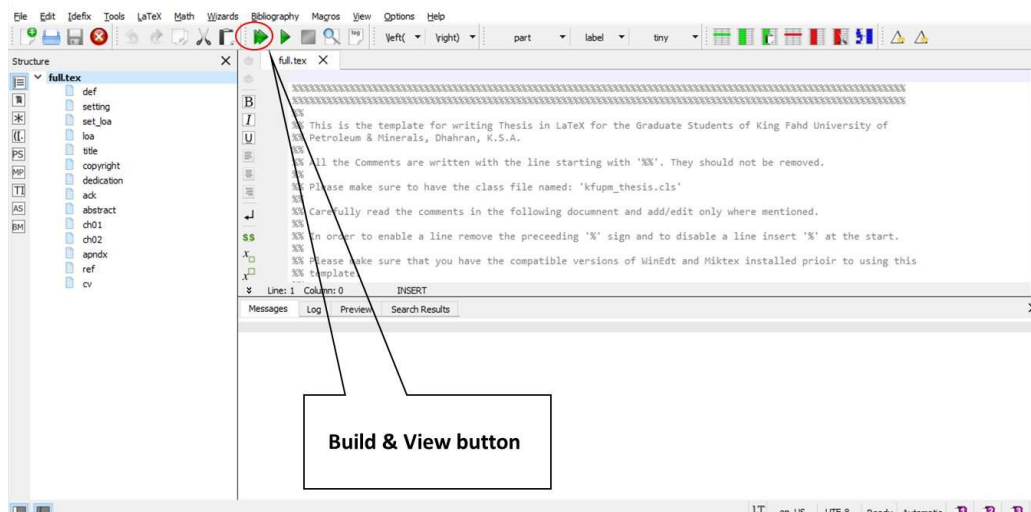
File Edit Idefix Tools LaTeX Math Wizards Bibliography Macros View Options Help

\left( \right) part label tiny

Structure
full.tex
def
setting
set_loa
loa
title
copyright
dedication
ack
abstract
ch01
ch02
apndx
ref
cv

full.tex

%%%%%%%%%%%%%%%%%%%%%%%%%%%%%%%%%%%%%%%%%%%%%%%%%%%%%%%%%%%%%%%%%%%%%%%%%%%%%%%%%%%%%%%%%%%%%%%%%%%%%%%%
%%%%%%%%%%%%%%%%%%%%%%%%%%%%%%%%%%%%%%%%%%%%%%%%%%%%%%%%%%%%%%%%%%%%%%%%%%%%%%%%%%%%%%%%%%%%%%%%%%%%%%%%
%%
%% This is the template for writing Thesis in LaTeX for the Graduate Students of King Fahd University of
%% Petroleum & Minerals, Dhahran, K.S.A.
%%
%% All the Comments are written with the line starting with '%%'. They should not be removed.
%%
%% Please make sure to have the class file named: 'kfupm_thesis.cls'
%%
%% Carefully read the comments in the following document and add/edit only where mentioned.
%%
%% In order to enable a line remove the preceeding '%' sign and to disable a line insert '%' at the start.
%%
%% Please make sure that you have the compatible versions of WinEdt and Miktex installed prioir to using this
%% template

Line: 1 Column: 0 INSERT

Messages Log Preview Search Results

Build & View button

LT en_US UTF-8 Ready Automatic